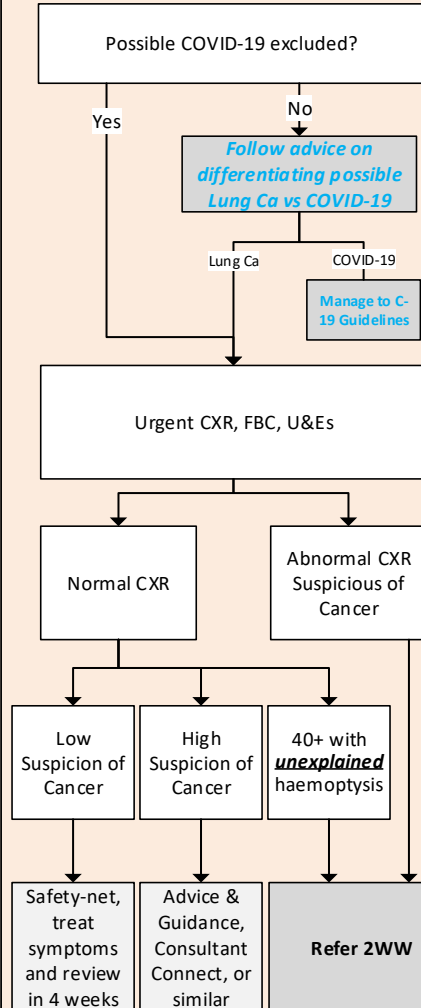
Possible COVID-19 excluded?

Yes

No

Follow advice on differentiating possible Lung Ca vs COVID-19

Lung Ca

COVID-19

Manage to C-19 Guidelines

Urgent CXR, FBC, U&Es

Normal CXR

Abnormal CXR Suspicious of Cancer

Low Suspicion of Cancer

High Suspicion of Cancer

40+ with unexplained haemoptysis

Safety-net, treat symptoms and review in 4 weeks

Advice & Guidance, Consultant Connect, or similar

Refer 2WW